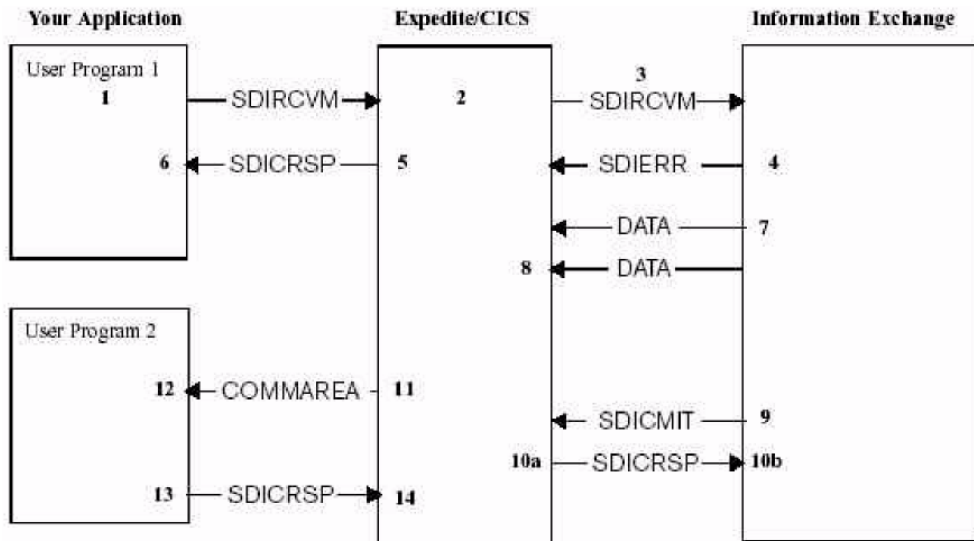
Your Application

Expedite/CICS

Information Exchange

User Program 1

1

SDIRCVM

2

3

SDIRCVM

6

SDICRSP

5

SDIERR

4

DATA

7

8

DATA

User Program 2

12

COMMAREA

11

SDICMIT

9

10a

SDICRSP

10b

13

SDICRSP

14